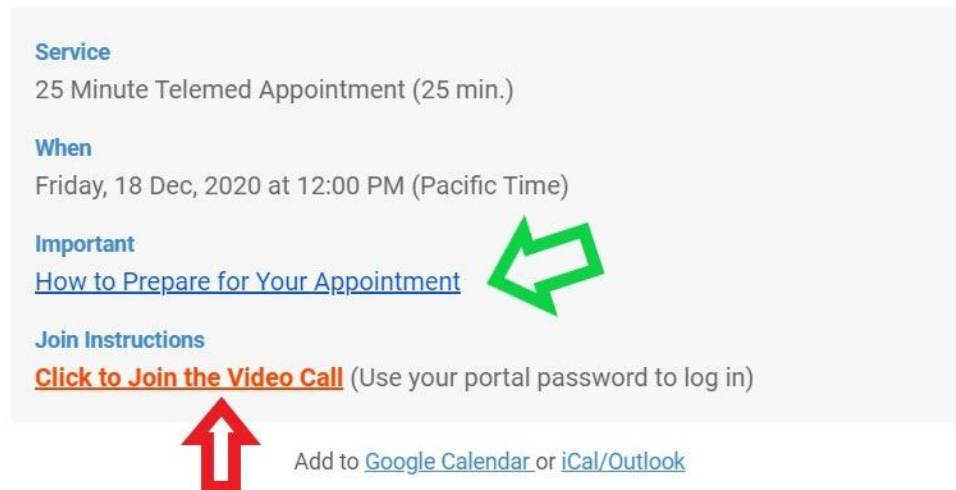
Service
25 Minute Telemed Appointment (25 min.)

When
Friday, 18 Dec, 2020 at 12:00 PM (Pacific Time)

Important
How to Prepare for Your Appointment

Join Instructions
Click to Join the Video Call (Use your portal password to log in)

Add to Google Calendar or iCal/Outlook